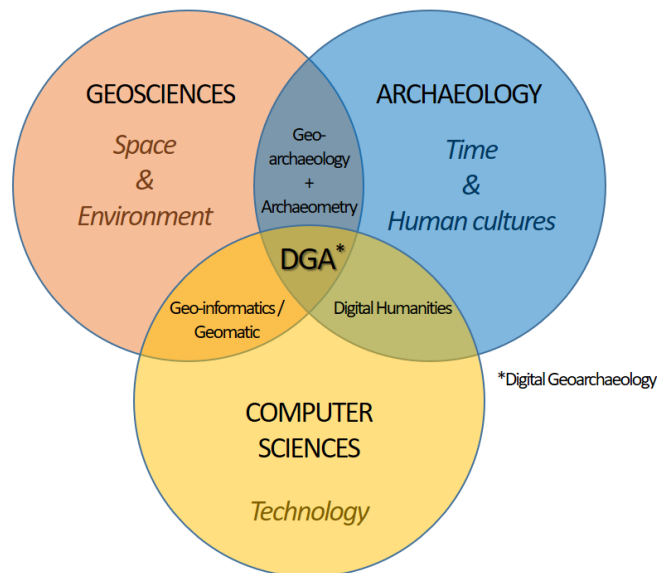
GEOSCIENCES

Space & Environment

ARCHAEOLOGY

Time & Human cultures

Geoarchaeology + Archaeometry

DGA*

Geo-informatics / Geomatic

Digital Humanities

*Digital Geoarchaeology

COMPUTER SCIENCES

Technology